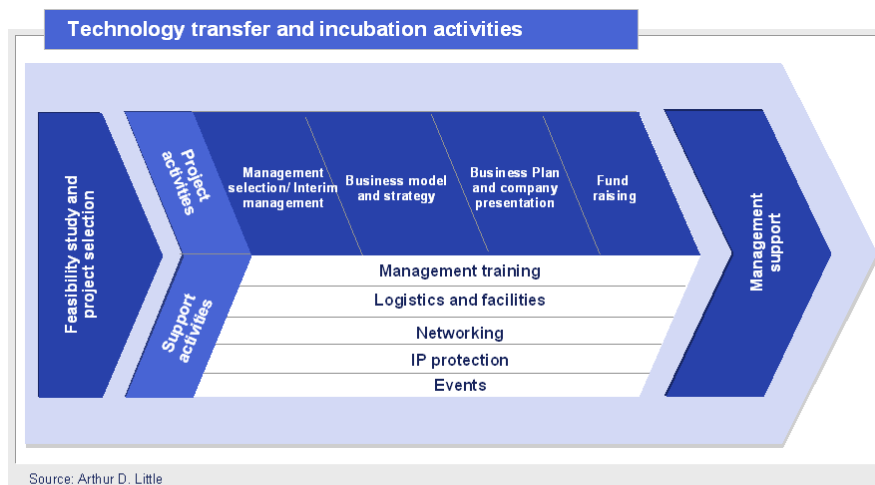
Technology transfer and incubation activities

Feasibility study and project selection

Project activities

Management selection/ Interim management

Business model and strategy

Business Plan and company presentation

Fund raising

Support activities

Management training

Logistics and facilities

Networking

IP protection

Events

Management support

Source: Arthur D. Little